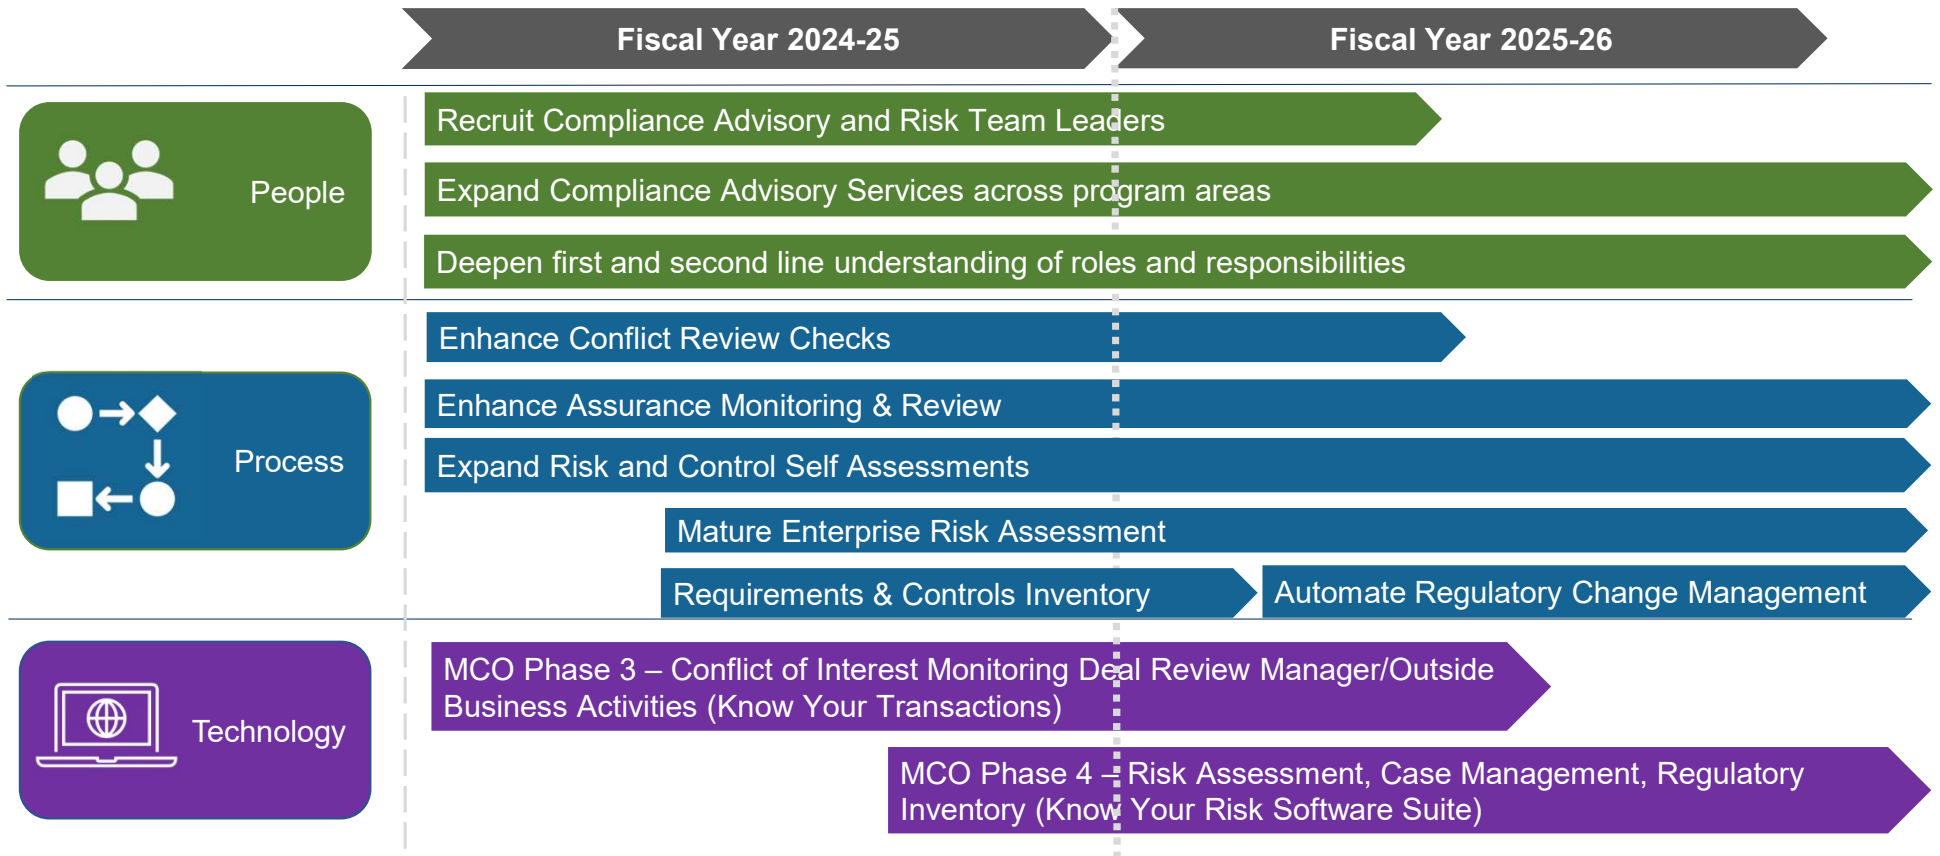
Fiscal Year 2024-25

Fiscal Year 2025-26

People

Recruit Compliance Advisory and Risk Team Leaders

Expand Compliance Advisory Services across program areas

Deepen first and second line understanding of roles and responsibilities

Process

Enhance Conflict Review Checks

Enhance Assurance Monitoring & Review

Expand Risk and Control Self Assessments

Mature Enterprise Risk Assessment

Requirements & Controls Inventory

Automate Regulatory Change Management

Technology

MCO Phase 3 – Conflict of Interest Monitoring Deal Review Manager/Outside Business Activities (Know Your Transactions)

MCO Phase 4 – Risk Assessment, Case Management, Regulatory Inventory (Know Your Risk Software Suite)